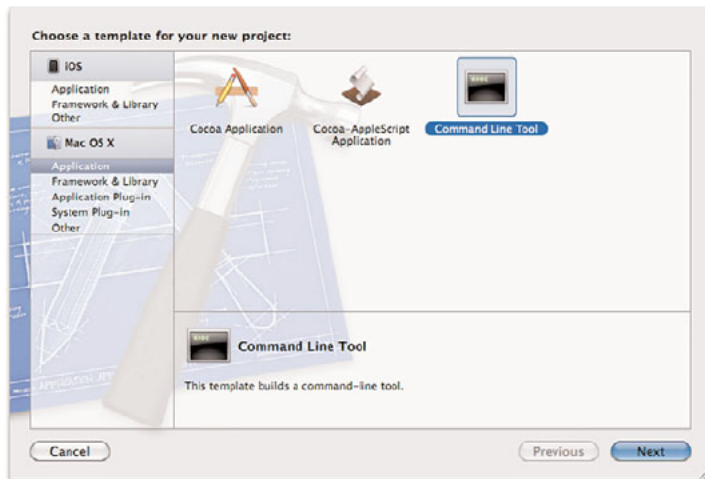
Choose a template for your new project:

iOS
Application
Framework & Library
Other

Mac OS X
Application
Framework & Library
Application Plug-in
System Plug-in
Other

Cocoa Application

Cocoa-AppleScript Application

Command Line Tool

Command Line Tool

This template builds a command-line tool.

Cancel

Previous

Next